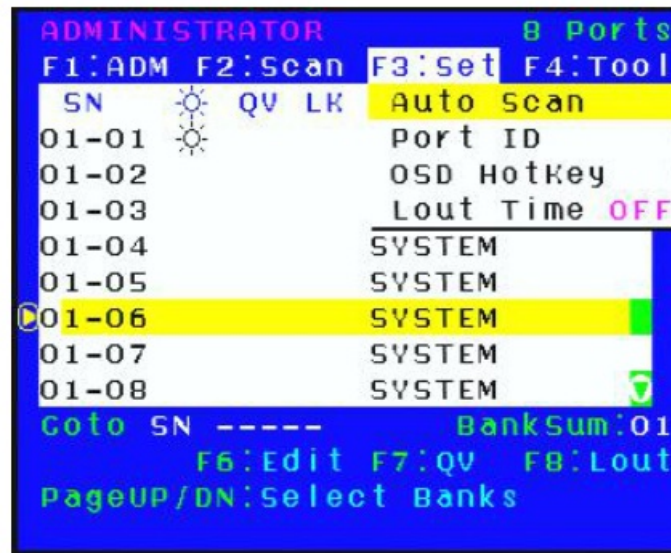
ADMINISTRATOR 8 Ports
F1:ADM F2:Scan F3:Set F4:Tool

SN QV LK
Auto Scan
Port ID
OSD HotKey
Lout Time OFF

01-01
01-02
01-03
01-04 SYSTEM
01-05 SYSTEM
01-06 SYSTEM
01-07 SYSTEM
01-08 SYSTEM

Goto SN ----- BankSum:01
F6:Edit F7:QV F8:Lout
PageUP/DN:Select Banks